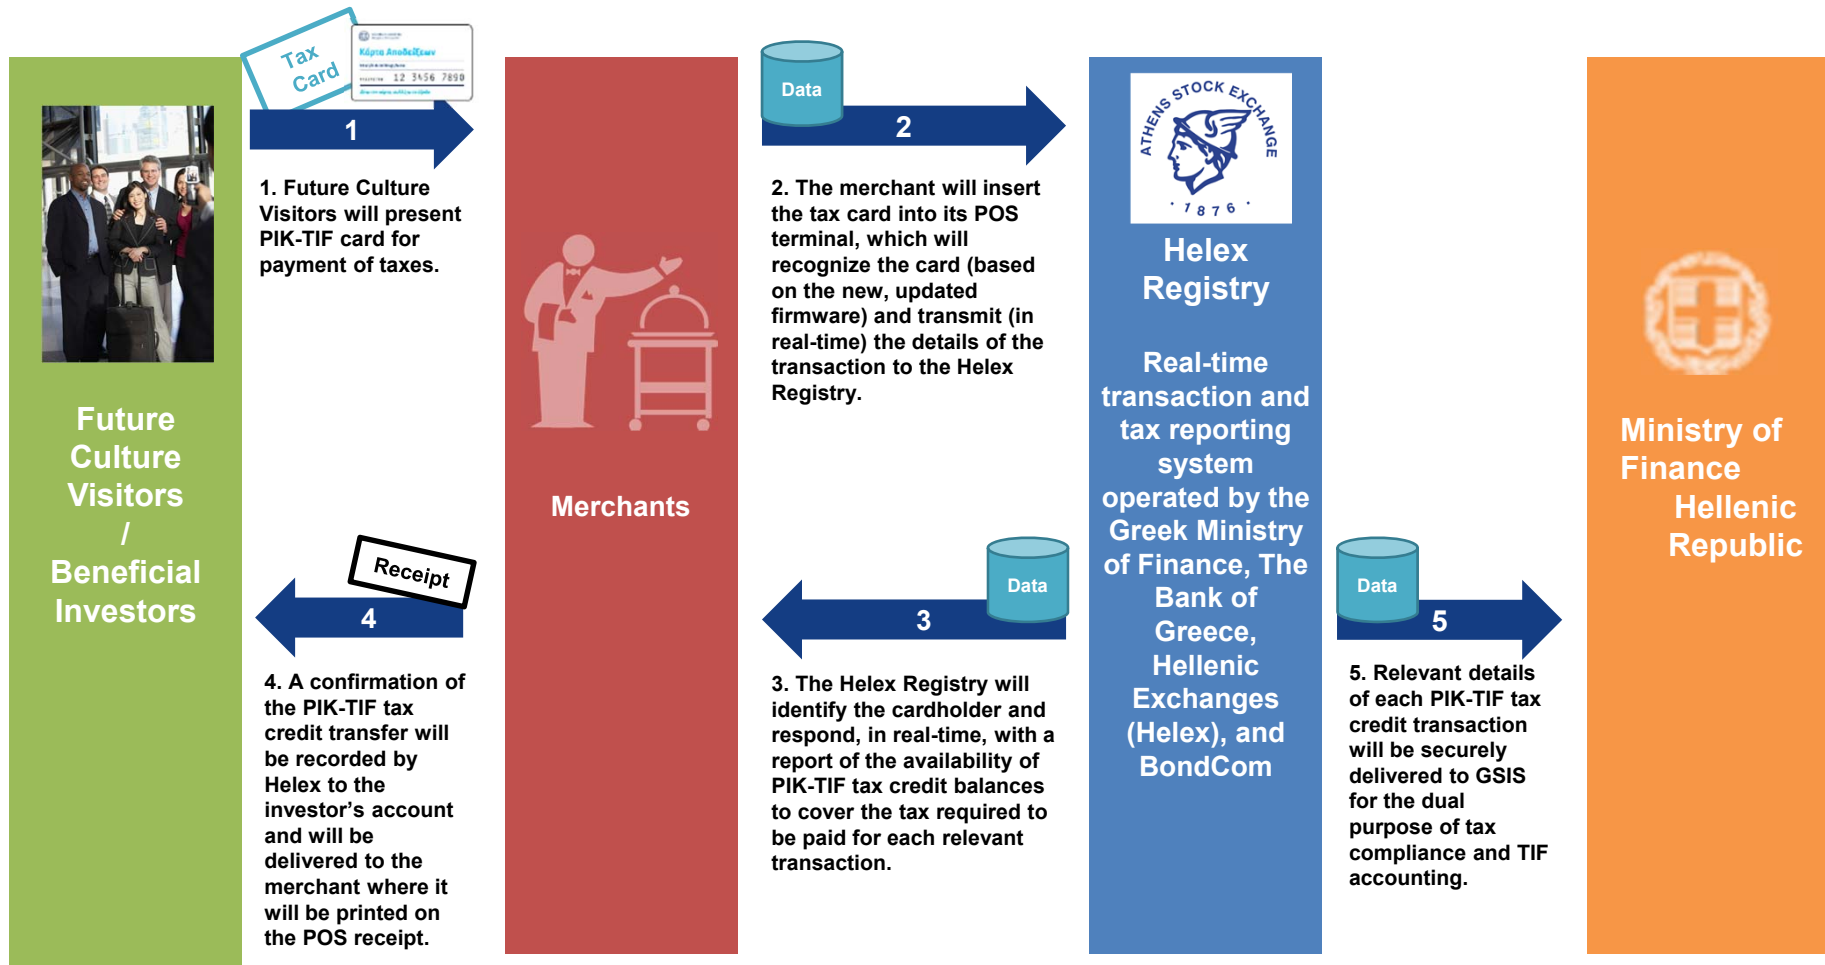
Future Culture Visitors / Beneficial Investors

Tax Card

Κάρτα Αποδείξεων

12 3456 7890

1

1. Future Culture Visitors will present PIK-TIF card for payment of taxes.

Receipt

4

4. A confirmation of the PIK-TIF tax credit transfer will be recorded by Helex to the investor's account and will be delivered to the merchant where it will be printed on the POS receipt.

Merchants

Data

2

2. The merchant will insert the tax card into its POS terminal, which will recognize the card (based on the new, updated firmware) and transmit (in real-time) the details of the transaction to the Helex Registry.

Data

3

3. The Helex Registry will identify the cardholder and respond, in real-time, with a report of the availability of PIK-TIF tax credit balances to cover the tax required to be paid for each relevant transaction.

ATHENS STOCK EXCHANGE 1876

Helex Registry

Real-time transaction and tax reporting system operated by the Greek Ministry of Finance, The Bank of Greece, Hellenic Exchanges (Helex), and BondCom

Data

5

5. Relevant details of each PIK-TIF tax credit transaction will be securely delivered to GSIS for the dual purpose of tax compliance and TIF accounting.

Ministry of Finance Hellenic Republic